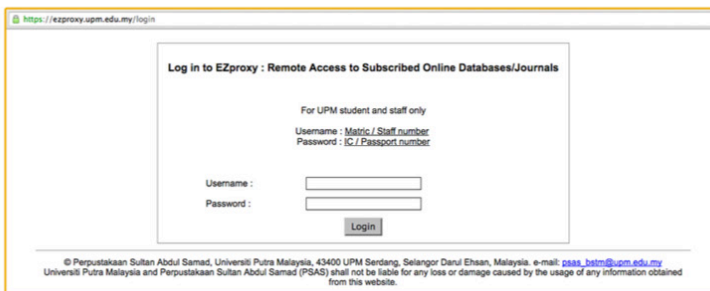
https://ezproxy.upm.edu.my/login

Log in to EZproxy : Remote Access to Subscribed Online Databases/Journals

For UPM student and staff only

Username : Matric / Staff number
Password : IC / Passport number

Username :
Password :

Login

© Perpustakaan Sultan Abdul Samad, Universiti Putra Malaysia, 43400 UPM Serdang, Selangor Darul Ehsan, Malaysia. e-mail: psas_bstm@upm.edu.my
Universiti Putra Malaysia and Perpustakaan Sultan Abdul Samad (PSAS) shall not be liable for any loss or damage caused by the usage of any information obtained from this website.